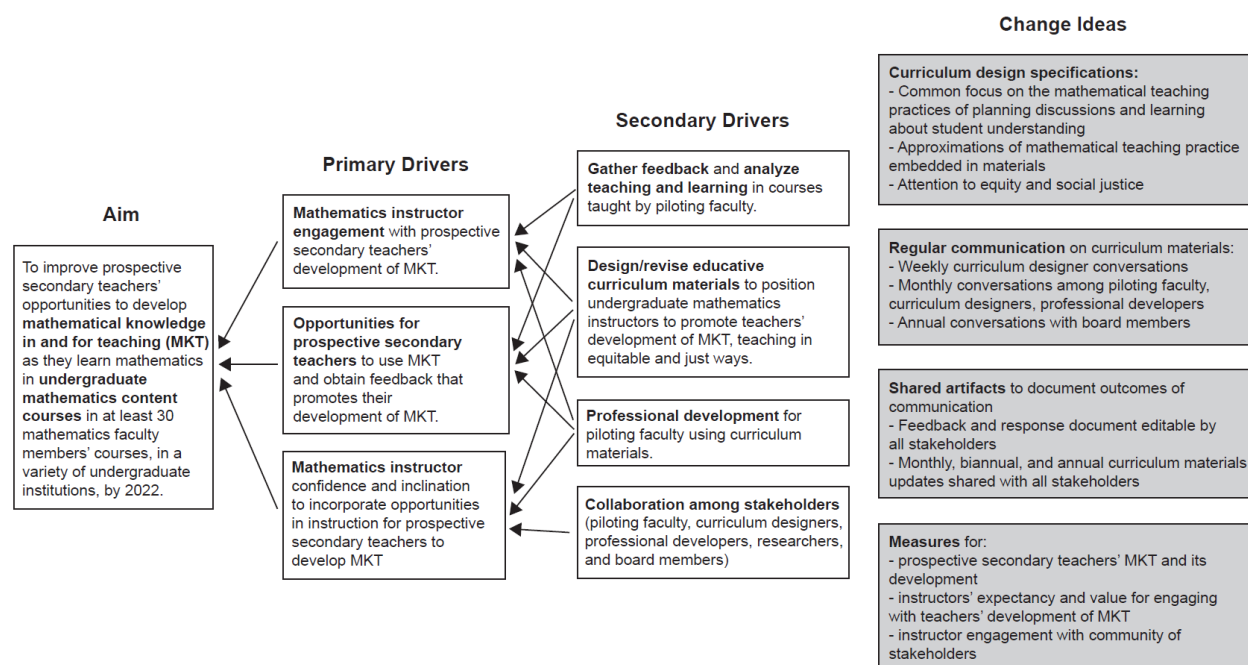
Aim

To improve prospective secondary teachers' opportunities to develop mathematical knowledge in and for teaching (MKT) as they learn mathematics in undergraduate mathematics content courses in at least 30 mathematics faculty members' courses, in a variety of undergraduate institutions, by 2022.

Primary Drivers

Mathematics instructor engagement with prospective secondary teachers' development of MKT.

Opportunities for prospective secondary teachers to use MKT and obtain feedback that promotes their development of MKT.

Mathematics instructor confidence and inclination to incorporate opportunities in instruction for prospective secondary teachers to develop MKT

Secondary Drivers

Gather feedback and analyze teaching and learning in courses taught by piloting faculty.

Design/revise educative curriculum materials to position undergraduate mathematics instructors to promote teachers' development of MKT, teaching in equitable and just ways.

Professional development for piloting faculty using curriculum materials.

Collaboration among stakeholders (piloting faculty, curriculum designers, professional developers, researchers, and board members)

Change Ideas

Curriculum design specifications:
- Common focus on the mathematical teaching practices of planning discussions and learning about student understanding
- Approximations of mathematical teaching practice embedded in materials
- Attention to equity and social justice

Regular communication on curriculum materials:
- Weekly curriculum designer conversations
- Monthly conversations among piloting faculty, curriculum designers, professional developers
- Annual conversations with board members

Shared artifacts to document outcomes of communication
- Feedback and response document editable by all stakeholders
- Monthly, biannual, and annual curriculum materials updates shared with all stakeholders

Measures for:
- prospective secondary teachers' MKT and its development
- instructors' expectancy and value for engaging with teachers' development of MKT
- instructor engagement with community of stakeholders